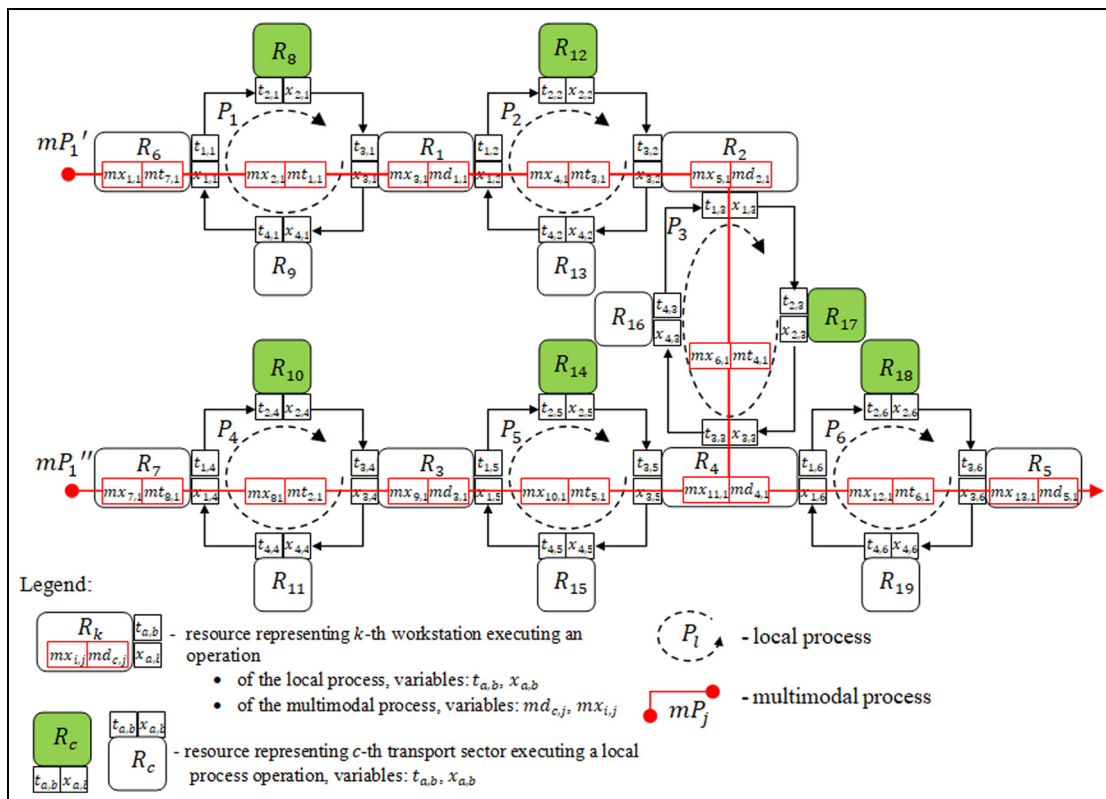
$R_8$ $t_{2,1}$ $x_{2,1}$ $P_1$ $mP_1'$ $R_6$ $mx_{1,1}$ $mt_{7,1}$ $t_{1,1}$ $x_{1,1}$ $mx_{2,1}$ $mt_{1,1}$ $t_{3,1}$ $x_{3,1}$ $R_1$ $mx_{3,1}$ $md_{1,1}$ $t_{4,1}$ $x_{4,1}$ $R_9$

$R_{12}$ $t_{2,2}$ $x_{2,2}$ $P_2$ $t_{1,2}$ $x_{1,2}$ $mx_{4,1}$ $mt_{3,1}$ $t_{3,2}$ $x_{3,2}$ $R_2$ $mx_{5,1}$ $md_{2,1}$ $t_{4,2}$ $x_{4,2}$ $R_{13}$

$P_3$ $t_{1,3}$ $x_{1,3}$ $R_{16}$ $t_{4,3}$ $x_{4,3}$ $mx_{6,1}$ $mt_{4,1}$ $t_{2,3}$ $x_{2,3}$ $R_{17}$ $t_{3,3}$ $x_{3,3}$

$R_{10}$ $t_{2,4}$ $x_{2,4}$ $P_4$ $mP_1''$ $R_7$ $mx_{7,1}$ $mt_{8,1}$ $t_{1,4}$ $x_{1,4}$ $mx_{81}$ $mt_{2,1}$ $t_{3,4}$ $x_{3,4}$ $R_3$ $mx_{9,1}$ $md_{3,1}$ $t_{4,4}$ $x_{4,4}$ $R_{11}$

$R_{14}$ $t_{2,5}$ $x_{2,5}$ $P_5$ $t_{1,5}$ $x_{1,5}$ $mx_{10,1}$ $mt_{5,1}$ $t_{3,5}$ $x_{3,5}$ $R_4$ $mx_{11,1}$ $md_{4,1}$ $t_{4,5}$ $x_{4,5}$ $R_{15}$

$R_{18}$ $t_{2,6}$ $x_{2,6}$ $P_6$ $t_{1,6}$ $x_{1,6}$ $mx_{12,1}$ $mt_{6,1}$ $t_{3,6}$ $x_{3,6}$ $R_5$ $mx_{13,1}$ $md_{5,1}$ $t_{4,6}$ $x_{4,6}$ $R_{19}$

Legend:

$R_k$ $mx_{i,j}$ $md_{c,j}$ $t_{a,b}$ $x_{a,i}$ - resource representing $k$-th workstation executing an operation
• of the local process, variables: $t_{a,b}$, $x_{a,b}$
• of the multimodal process, variables: $md_{c,j}$, $mx_{i,j}$

$P_l$ - local process

$mP_j$ - multimodal process

$R_c$ $t_{a,b}$ $x_{a,b}$ $R_c$ $t_{a,b}$ $x_{a,b}$ - resource representing $c$-th transport sector executing a local process operation, variables: $t_{a,b}$, $x_{a,b}$